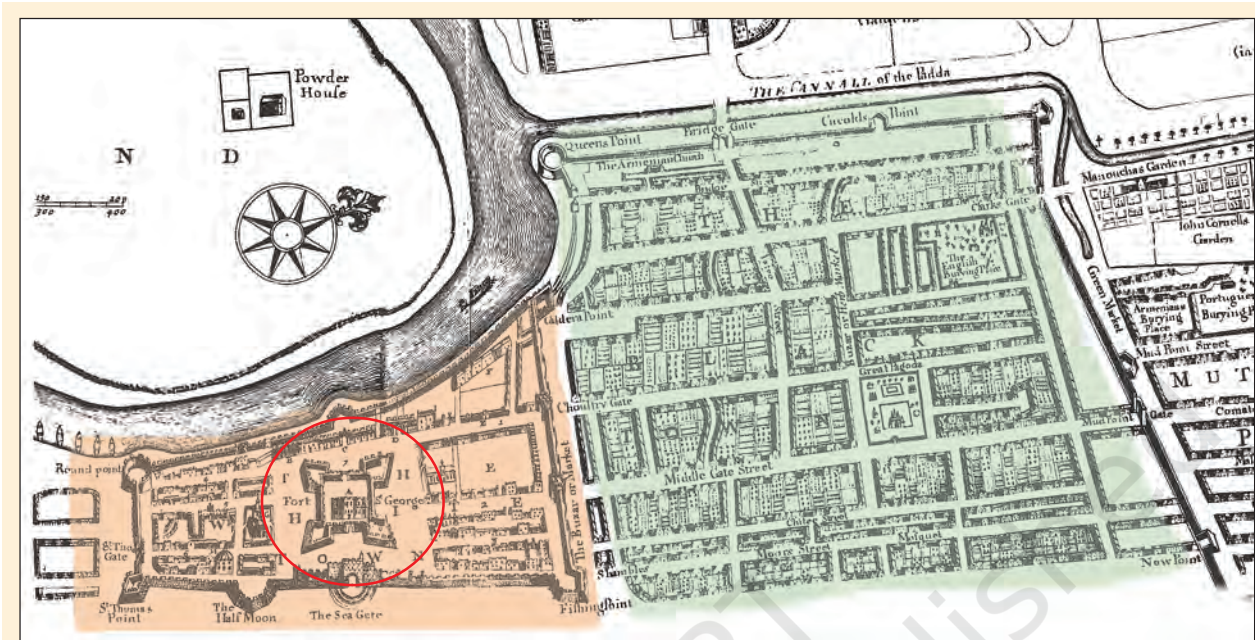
Powder House

N D

THE CANNALL of the Padda

Queens Point

Bridge Gate

Cuckolds Point

The Armenian Church

Manouchas Garden

John Cornells Garden

Caldera Point

The English Burying Place

Great Pagoda

Armenians Burying Place

Portuguese Burying Place

Mud Point Street

M U T

Choultry Gate

Mud Point

Gate

Middle Gate Street

Round point

Fort St George

T H E W H I T E T O W N

St Thomas Gate

The Buzar or Market

Shambles

New Point

St Thomas Point

The Half Moon

The Sea Gate

Fishing Point

Green Market